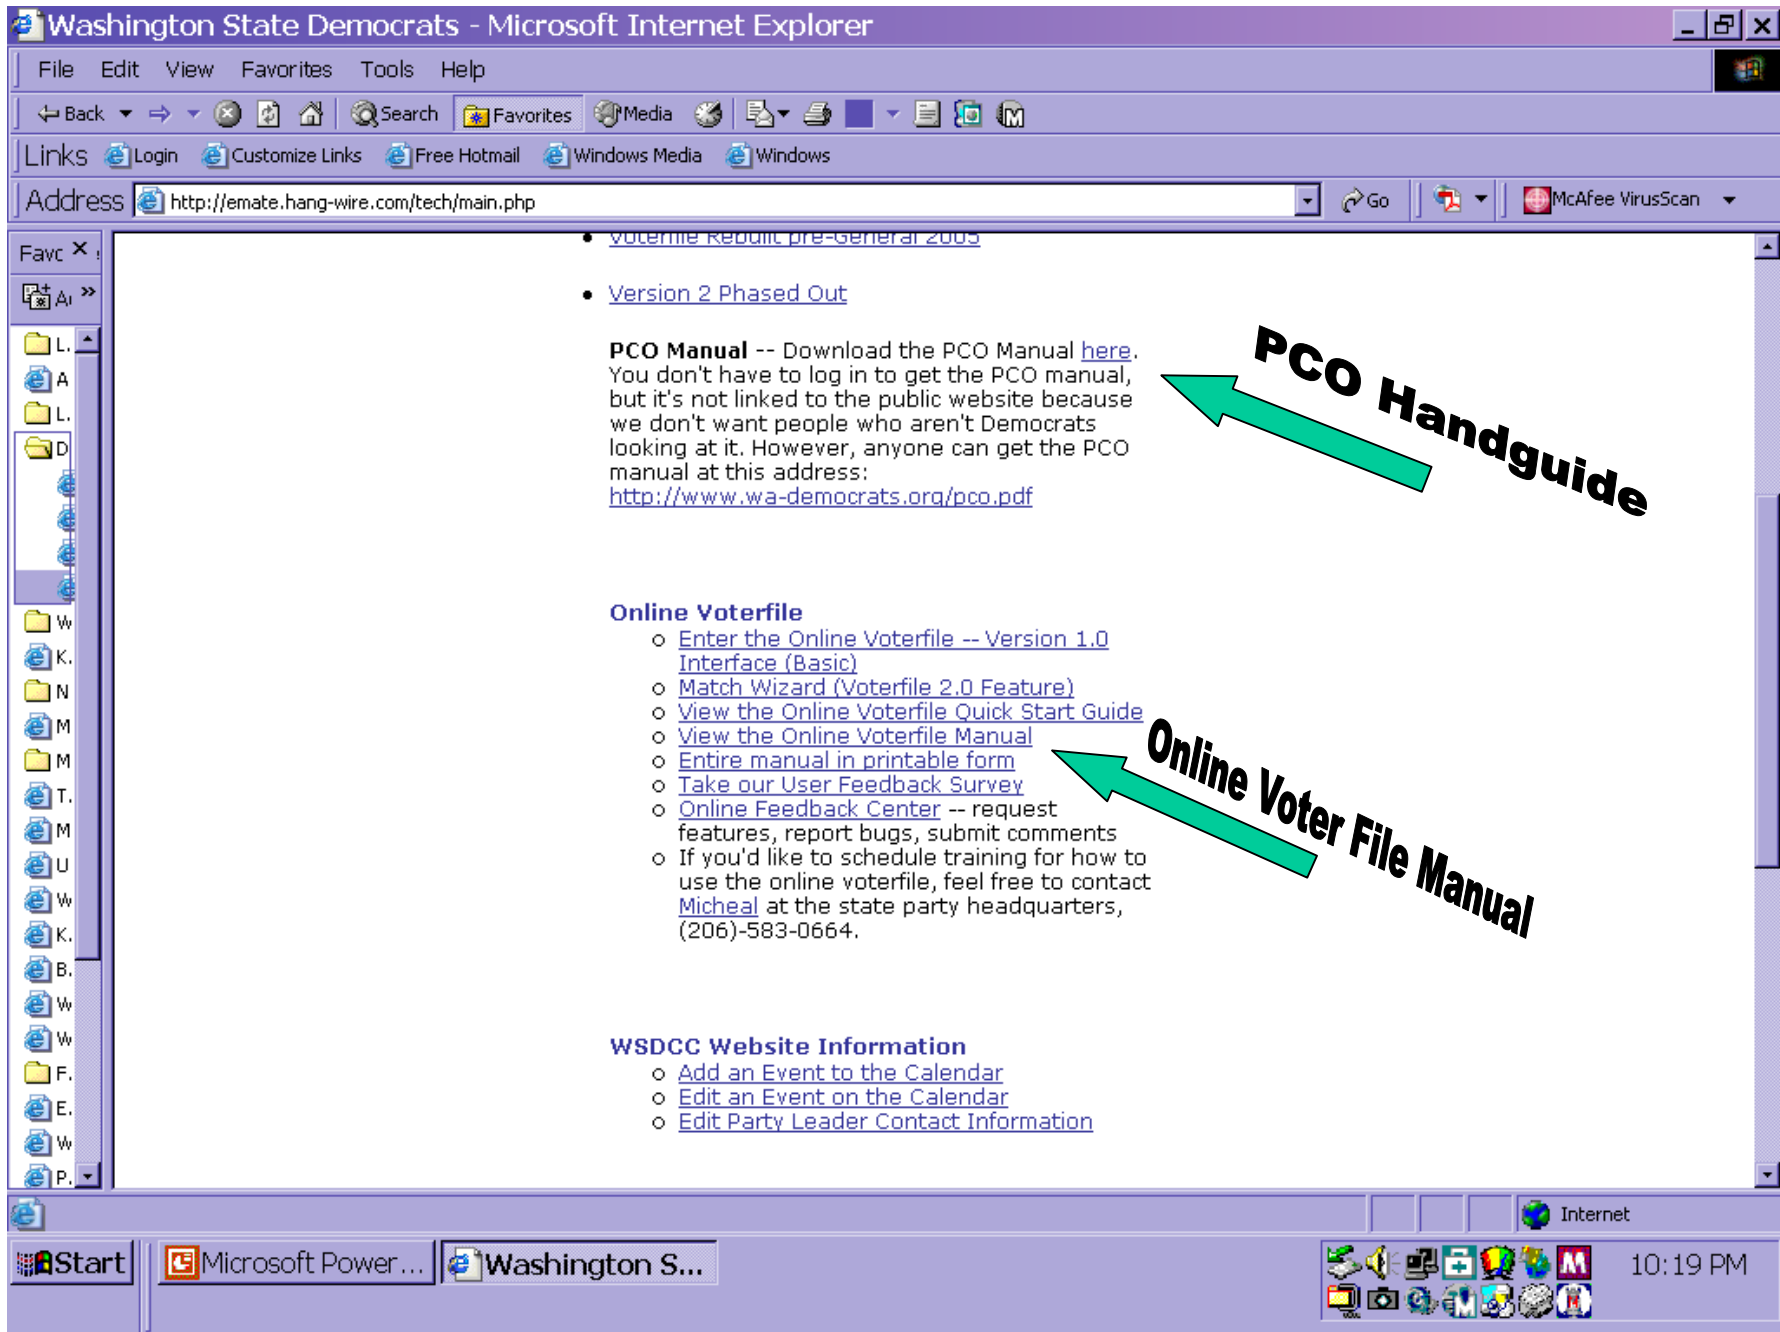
Washington State Democrats - Microsoft Internet Explorer

File Edit View Favorites Tools Help

Back Search Favorites Media

Links Login Customize Links Free Hotmail Windows Media Windows

Address http://emate.hang-wire.com/tech/main.php Go McAfee VirusScan

Favo ×

A

L.
A
L.
D
W
K.
N
M
M
T.
M
U
W
K.
B.
W
W
F.
E.
W
P.

• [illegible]

• Version 2 Phased Out

**PCO Manual** -- Download the PCO Manual here. You don't have to log in to get the PCO manual, but it's not linked to the public website because we don't want people who aren't Democrats looking at it. However, anyone can get the PCO manual at this address: http://www.wa-democrats.org/pco.pdf

PCO Handguide

**Online Voterfile**
○ Enter the Online Voterfile -- Version 1.0 Interface (Basic)
○ Match Wizard (Voterfile 2.0 Feature)
○ View the Online Voterfile Quick Start Guide
○ View the Online Voterfile Manual
○ Entire manual in printable form
○ Take our User Feedback Survey
○ Online Feedback Center -- request features, report bugs, submit comments
○ If you'd like to schedule training for how to use the online voterfile, feel free to contact Micheal at the state party headquarters, (206)-583-0664.

Online Voter File Manual

**WSDCC Website Information**
○ Add an Event to the Calendar
○ Edit an Event on the Calendar
○ Edit Party Leader Contact Information

Internet

Start Microsoft Power... Washington S... 10:19 PM